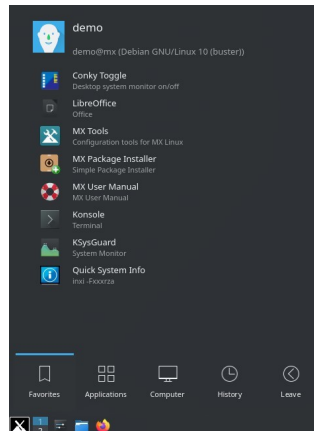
demo
demo@mx (Debian GNU/Linux 10 (buster))

Conky Toggle
Desktop system monitor on/off

LibreOffice
Office

MX Tools
Configuration tools for MX Linux

MX Package Installer
Simple Package Installer

MX User Manual
MX User Manual

Konsole
Terminal

KSysGuard
System Monitor

Quick System Info
inxi -Fxxxrza

Favorites
Applications
Computer
History
Leave

1
2